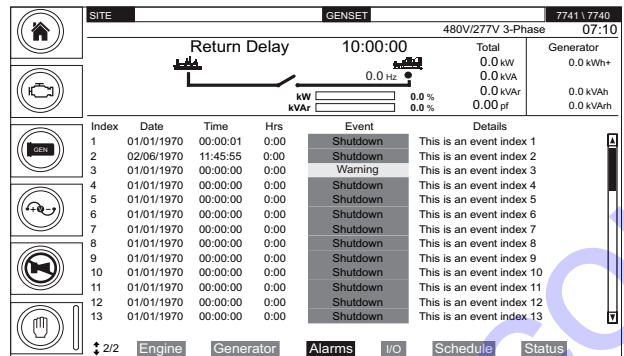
SITE GENSET 7741 \ 7740

480V/277V 3-Phase 07:10

Return Delay 10:00:00

0.0 Hz

kW 0.0 %
kVAr 0.0 %

Total
0.0 kW
0.0 kVA
0.0 kVAr
0.00 pf

Generator
0.0 kWh+
0.0 kVAh
0.0 kVArh

GEN

| Index | Date | Time | Hrs | Event | Details |
|---|---|---|---|---|---|
| 1 | 01/01/1970 | 00:00:01 | 0:00 | Shutdown | This is an event index 1 |
| 2 | 02/06/1970 | 11:45:55 | 0:00 | Shutdown | This is an event index 2 |
| 3 | 01/01/1970 | 00:00:00 | 0:00 | Warning | This is an event index 3 |
| 4 | 01/01/1970 | 00:00:00 | 0:00 | Shutdown | This is an event index 4 |
| 5 | 01/01/1970 | 00:00:00 | 0:00 | Shutdown | This is an event index 5 |
| 6 | 01/01/1970 | 00:00:00 | 0:00 | Shutdown | This is an event index 6 |
| 7 | 01/01/1970 | 00:00:00 | 0:00 | Shutdown | This is an event index 7 |
| 8 | 01/01/1970 | 00:00:00 | 0:00 | Shutdown | This is an event index 8 |
| 9 | 01/01/1970 | 00:00:00 | 0:00 | Shutdown | This is an event index 9 |
| 10 | 01/01/1970 | 00:00:00 | 0:00 | Shutdown | This is an event index 10 |
| 11 | 01/01/1970 | 00:00:00 | 0:00 | Shutdown | This is an event index 11 |
| 12 | 01/01/1970 | 00:00:00 | 0:00 | Shutdown | This is an event index 12 |
| 13 | 01/01/1970 | 00:00:00 | 0:00 | Shutdown | This is an event index 13 |

2/2 Engine Generator Alarms I/O Schedule Status